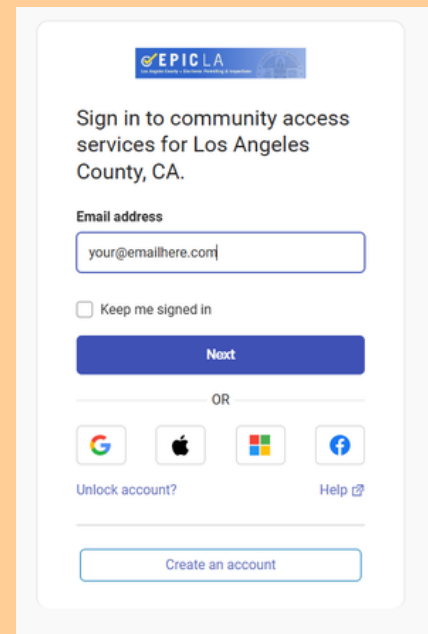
EPIC LA
Los Angeles County • Electronic Permitting & Inspections

Sign in to community access services for Los Angeles County, CA.

Email address

your@emailhere.com

Keep me signed in

Next

OR

Unlock account?

Help

Create an account